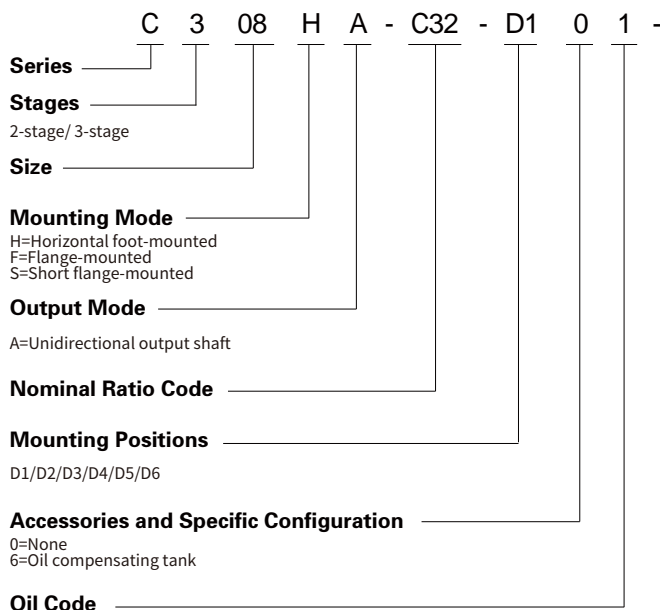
C 3 08 H A - C32 - D1 0 1 -

Series

Stages

2-stage/ 3-stage

Size

Mounting Mode

H=Horizontal foot-mounted
F=Flange-mounted
S=Short flange-mounted

Output Mode

A=Unidirectional output shaft

Nominal Ratio Code

Mounting Positions

D1/D2/D3/D4/D5/D6

Accessories and Specific Configuration

0=None
6=Oil compensating tank

Oil Code